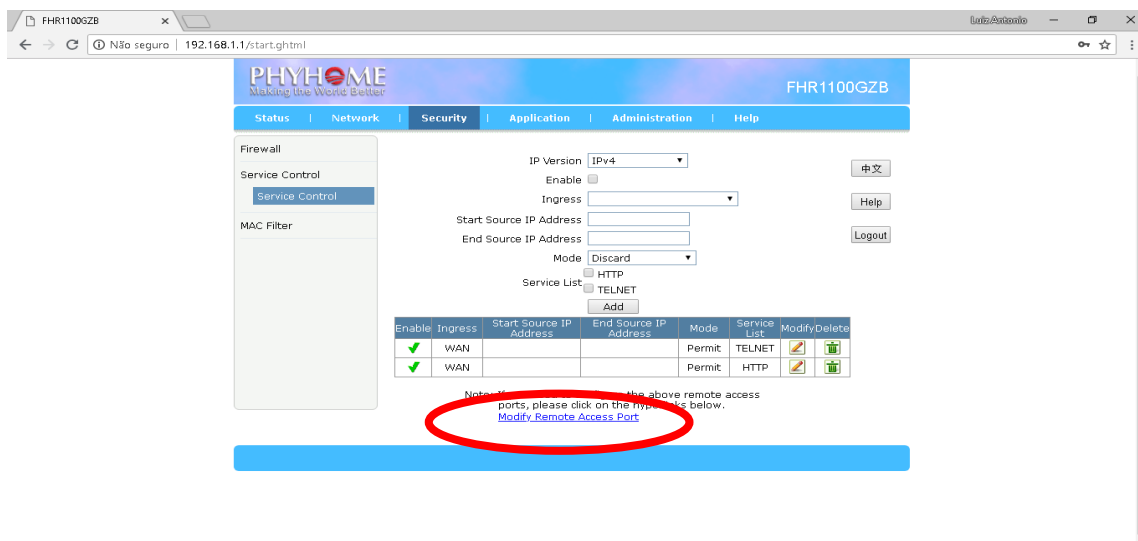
FHR1100GZB ×

Luiz Antonio

Não seguro | 192.168.1.1/start.ghtml

PHYHOME
Making the World Better

FHR1100GZB

Status | Network | Security | Application | Administration | Help

Firewall

Service Control

Service Control

MAC Filter

IP Version IPv4

Enable

Ingress

Start Source IP Address

End Source IP Address

Mode Discard

Service List HTTP TELNET

Add

中文

Help

Logout

| Enable | Ingress | Start Source IP Address | End Source IP Address | Mode | Service List | Modify | Delete |
|---|---|---|---|---|---|---|---|
| ✔ | WAN | | | Permit | TELNET | | |
| ✔ | WAN | | | Permit | HTTP | | |

Note: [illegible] the above remote access ports, please click on the hyp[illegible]ks below.
Modify Remote Access Port